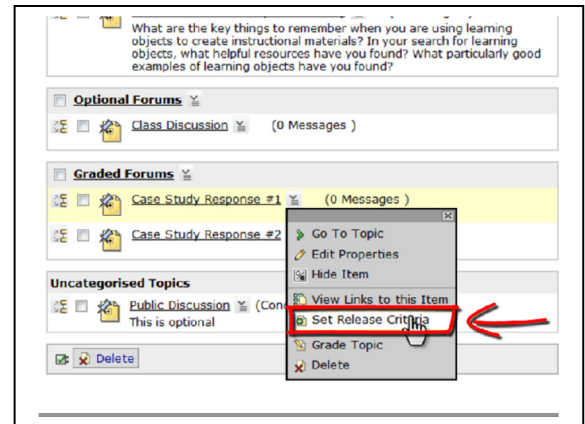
What are the key things to remember when you are using learning objects to create instructional materials? In your search for learning objects, what helpful resources have you found? What particularly good examples of learning objects have you found?

Optional Forums

Class Discussion (0 Messages )

Graded Forums

Case Study Response #1 (0 Messages )

Case Study Response #2

Go To Topic
Edit Properties
Hide Item
View Links to this Item
Set Release Criteria
Grade Topic
Delete

Uncategorised Topics

Public Discussion (Con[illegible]
This is optional

Delete